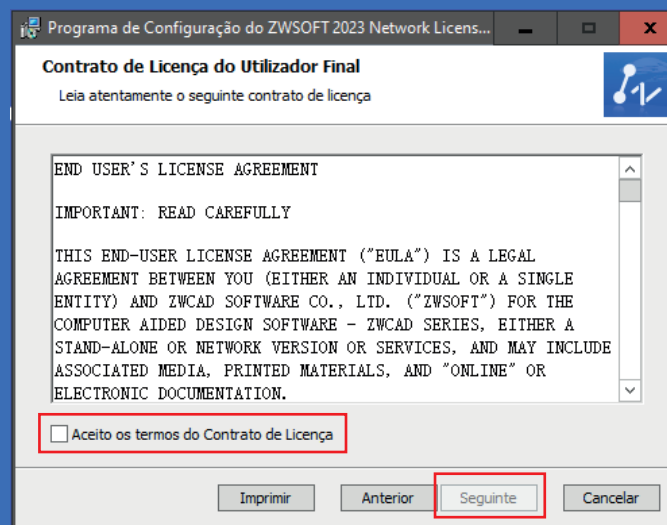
Programa de Configuração do ZWSOFT 2023 Network Licens...

Contrato de Licença do Utilizador Final

Leia atentamente o seguinte contrato de licença

END USER'S LICENSE AGREEMENT

IMPORTANT: READ CAREFULLY

THIS END-USER LICENSE AGREEMENT ("EULA") IS A LEGAL AGREEMENT BETWEEN YOU (EITHER AN INDIVIDUAL OR A SINGLE ENTITY) AND ZWCAD SOFTWARE CO., LTD. ("ZWSOFT") FOR THE COMPUTER AIDED DESIGN SOFTWARE - ZWCAD SERIES, EITHER A STAND-ALONE OR NETWORK VERSION OR SERVICES, AND MAY INCLUDE ASSOCIATED MEDIA, PRINTED MATERIALS, AND "ONLINE" OR ELECTRONIC DOCUMENTATION.

Aceito os termos do Contrato de Licença

Imprimir
Anterior
Seguinte
Cancelar